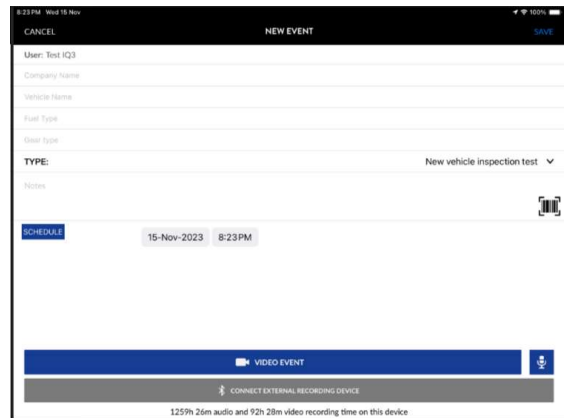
8:23 PM Wed 15 Nov

100%

CANCEL

NEW EVENT

SAVE

User: Test IQ3

Company Name

Vehicle Name

Fuel Type

Gear type

TYPE:

New vehicle inspection test

Notes

SCHEDULE

15-Nov-2023

8:23 PM

VIDEO EVENT

CONNECT EXTERNAL RECORDING DEVICE

1259h 26m audio and 92h 28m video recording time on this device